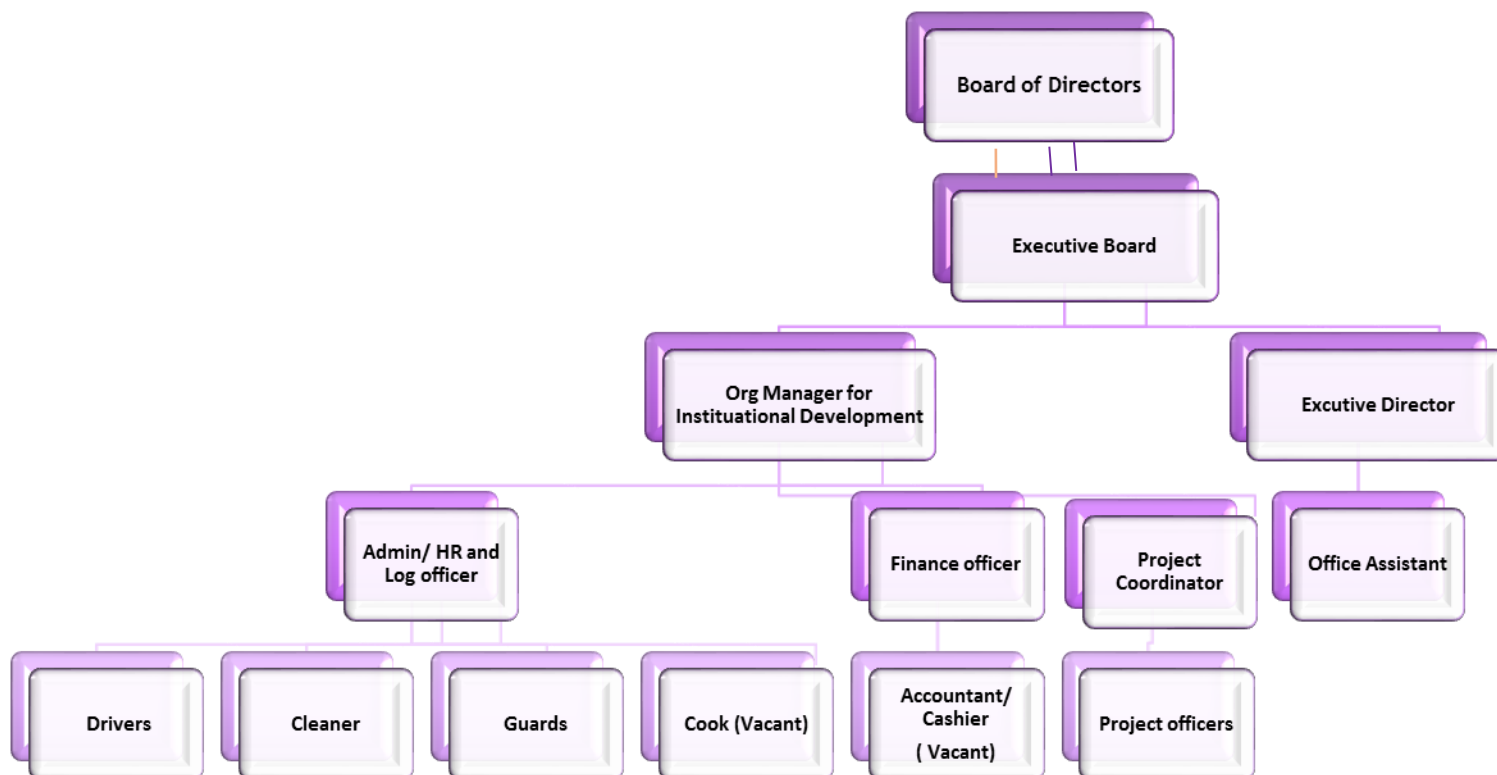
Board of Directors

Executive Board

Org Manager for Instituational Development

Excutive Director

Admin/ HR and Log officer

Finance officer

Project Coordinator

Office Assistant

Drivers

Cleaner

Guards

Cook (Vacant)

Accountant/ Cashier ( Vacant)

Project officers